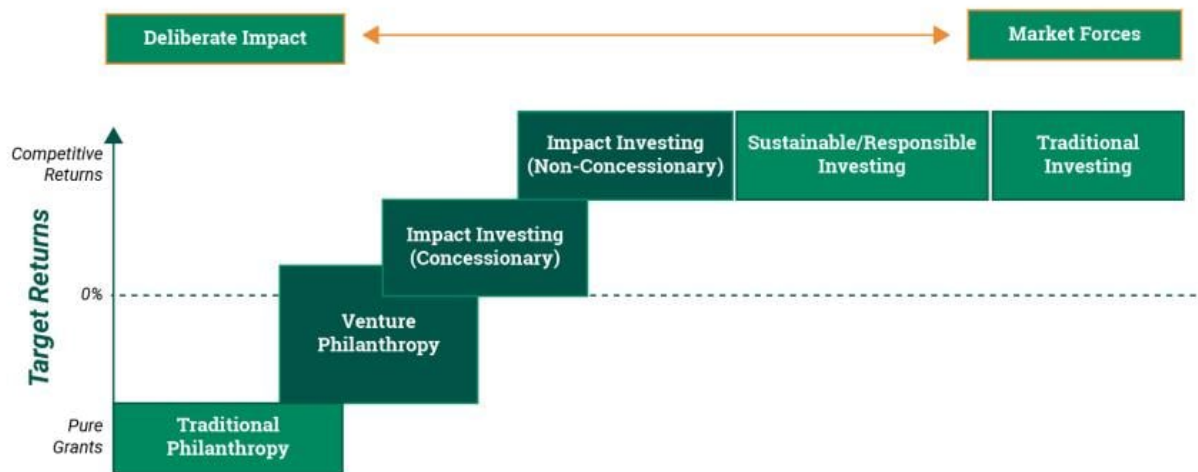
Deliberate Impact

Market Forces

Target Returns

Competitive Returns

0%

Pure Grants

Impact Investing (Non-Concessionary)

Sustainable/Responsible Investing

Traditional Investing

Impact Investing (Concessionary)

Venture Philanthropy

Traditional Philanthropy